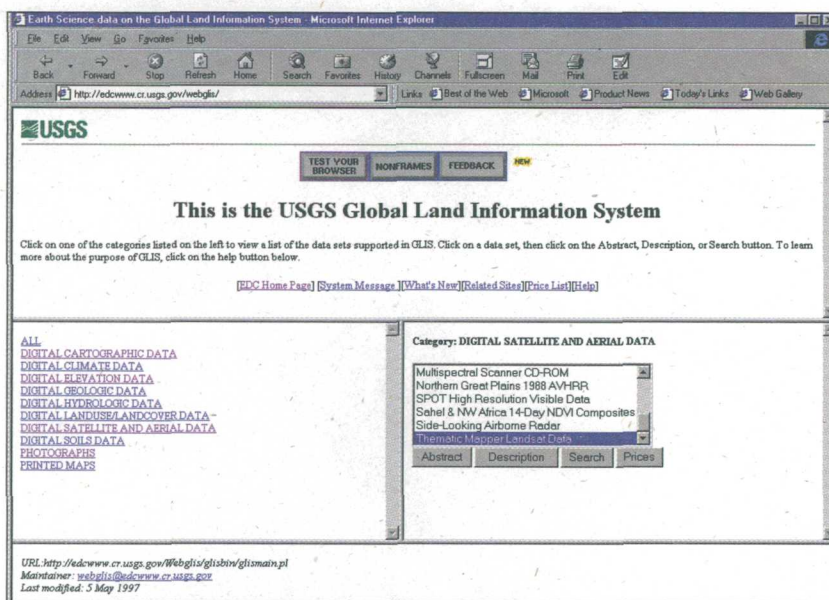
Earth Science data on the Global Land Information System - Microsoft Internet Explorer

File Edit View Go Favorites Help

Back Forward Stop Refresh Home Search Favorites History Channels Fullscreen Mail Print Edit

Address http://edcwww.cr.usgs.gov/webglis/

Links Best of the Web Microsoft Product News Today's Links Web Gallery

USGS

TEST YOUR BROWSER NONFRAMES FEEDBACK NEW

This is the USGS Global Land Information System

Click on one of the categories listed on the left to view a list of the data sets supported in GLIS. Click on a data set, then click on the Abstract, Description, or Search button. To learn more about the purpose of GLIS, click on the help button below.

[EDC Home Page] [System Message ][What's New][Related Sites][Price List][Help]

ALL
DIGITAL CARTOGRAPHIC DATA
DIGITAL CLIMATE DATA
DIGITAL ELEVATION DATA
DIGITAL GEOLOGIC DATA
DIGITAL HYDROLOGIC DATA
DIGITAL LANDUSE/LANDCOVER DATA
DIGITAL SATELLITE AND AERIAL DATA
DIGITAL SOILS DATA
PHOTOGRAPHS
PRINTED MAPS

Category: DIGITAL SATELLITE AND AERIAL DATA

Multispectral Scanner CD-ROM
Northern Great Plains 1988 AVHRR
SPOT High Resolution Visible Data
Sahel & NW Africa 14-Day NDVI Composites
Side-Looking Airborne Radar
Thematic Mapper Landsat Data

Abstract Description Search Prices

URL:http://edcwww.cr.usgs.gov/Webglis/glisbin/glismain.pl
Maintainer: webglis@edcwww.cr.usgs.gov
Last modified: 5 May 1997